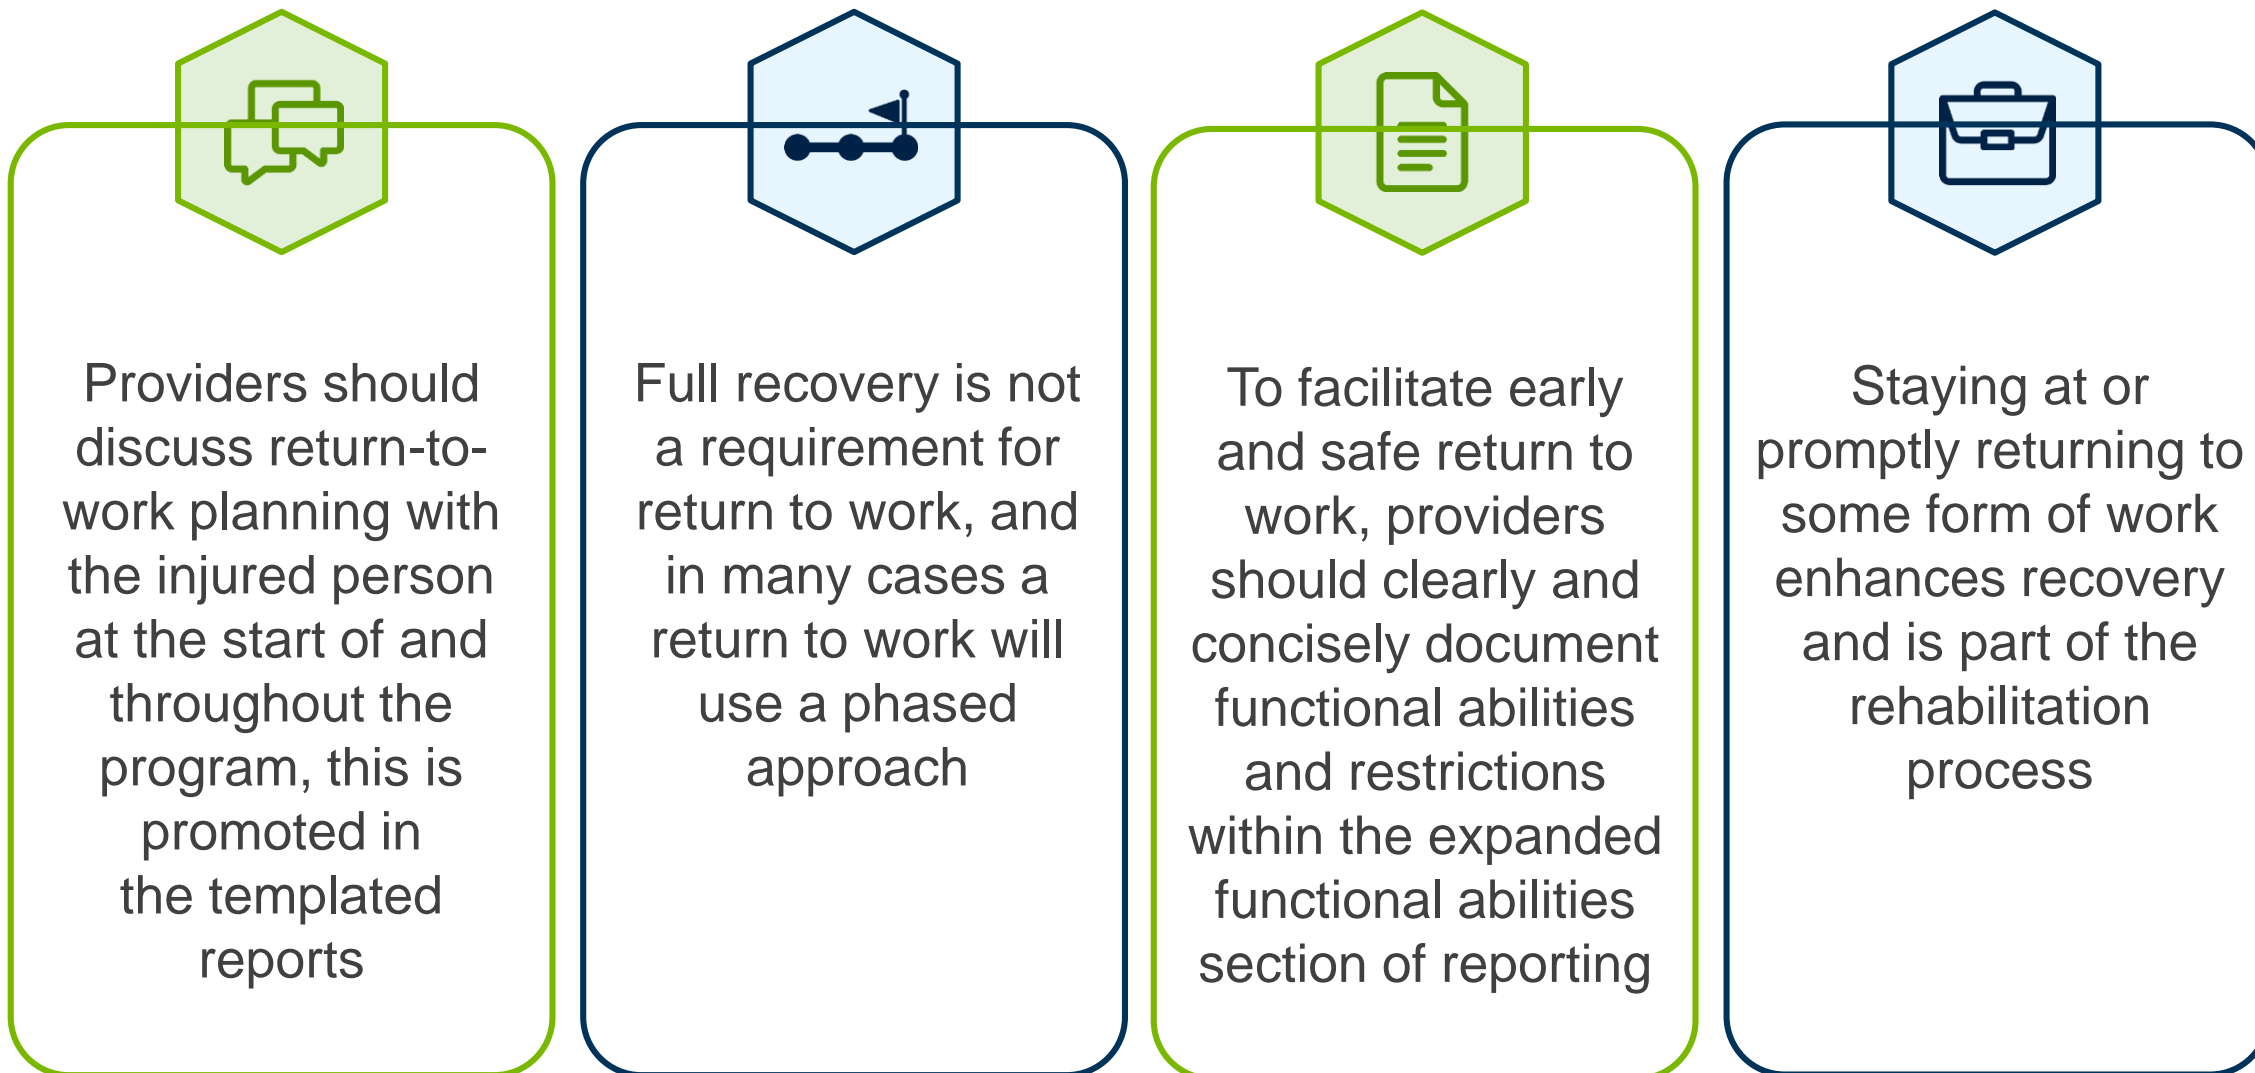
Providers should discuss return-to-work planning with the injured person at the start of and throughout the program, this is promoted in the templated reports

Full recovery is not a requirement for return to work, and in many cases a return to work will use a phased approach

To facilitate early and safe return to work, providers should clearly and concisely document functional abilities and restrictions within the expanded functional abilities section of reporting

Staying at or promptly returning to some form of work enhances recovery and is part of the rehabilitation process